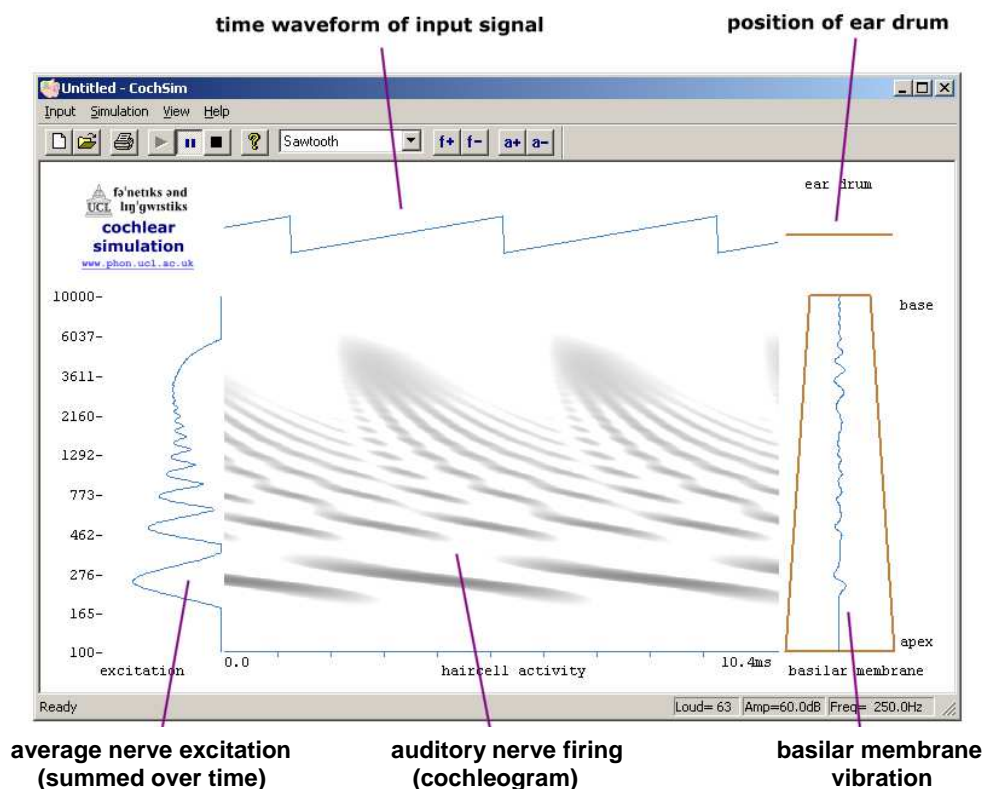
time waveform of input signal

position of ear drum

Untitled - CochSim

Input Simulation View Help

Sawtooth

f+ f- a+ a-

fə'netɪks ənd lɪŋ'gwɪstiks
UCL
cochlear simulation
www.phon.ucl.ac.uk

ear drum

10000-
6037-
3611-
2160-
1292-
773-
462-
276-
165-
100-

base

apex

excitation

0.0

haircell activity

10.4ms

basilar membrane

Ready

Loud= 63 | Amp=60.0dB | Freq= 250.0Hz

average nerve excitation (summed over time)

auditory nerve firing (cochleogram)

basilar membrane vibration